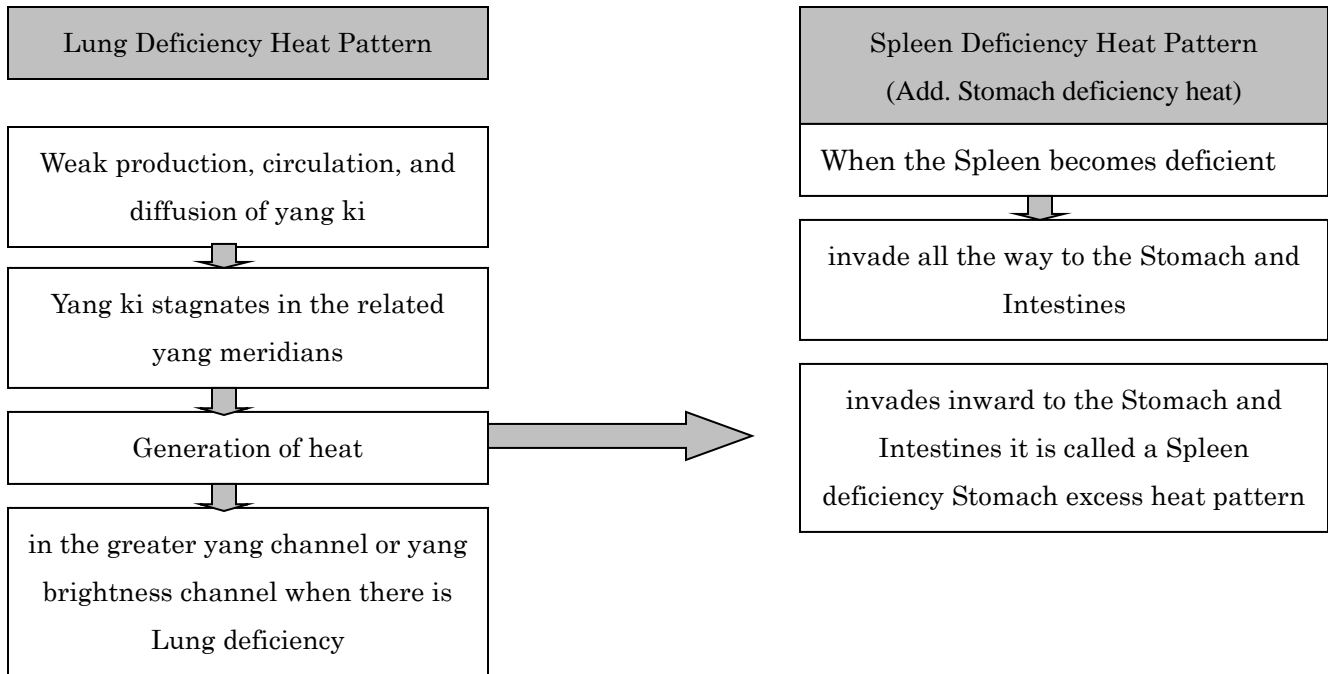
Lung Deficiency Heat Pattern

Weak production, circulation, and diffusion of yang ki

Yang ki stagnates in the related yang meridians

Generation of heat

in the greater yang channel or yang brightness channel when there is Lung deficiency

Spleen Deficiency Heat Pattern
(Add. Stomach deficiency heat)

When the Spleen becomes deficient

invade all the way to the Stomach and Intestines

invades inward to the Stomach and Intestines it is called a Spleen deficiency Stomach excess heat pattern